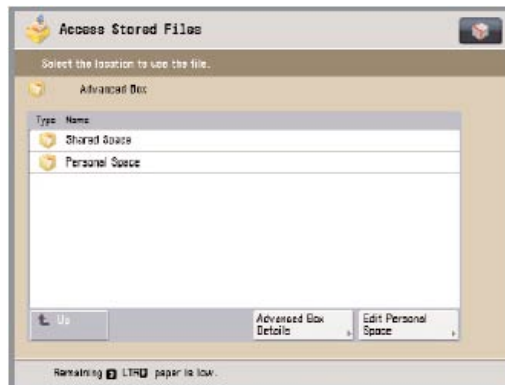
Access Stored Files

Select the location to use the file.

Advanced Box

| Type | Name |
|---|---|
| | Shared Space |
| | Personal Space |

Up

Advanced Box Details

Edit Personal Space

Remaining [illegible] LTR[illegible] paper is low.